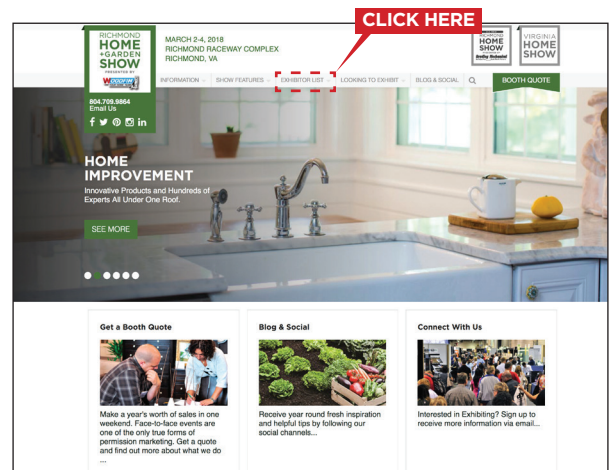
CLICK HERE

RICHMOND HOME + GARDEN SHOW PRESENTED BY WOODFIN

MARCH 2-4, 2018
RICHMOND RACEWAY COMPLEX
RICHMOND, VA

RICHMOND HOME SHOW

VIRGINIA HOME SHOW

INFORMATION SHOW FEATURES EXHIBITOR LIST LOOKING TO EXHIBIT BLOG & SOCIAL BOOTH QUOTE

804.709.9864
Email Us

HOME IMPROVEMENT
Innovative Products and Hundreds of Experts All Under One Roof.

SEE MORE

Get a Booth Quote

Make a year's worth of sales in one weekend. Face-to-face events are one of the only true forms of permission marketing. Get a quote and find out more about what we do ...

Blog & Social

Receive year round fresh inspiration and helpful tips by following our social channels...

Connect With Us

Interested in Exhibiting? Sign up to receive more information via email...